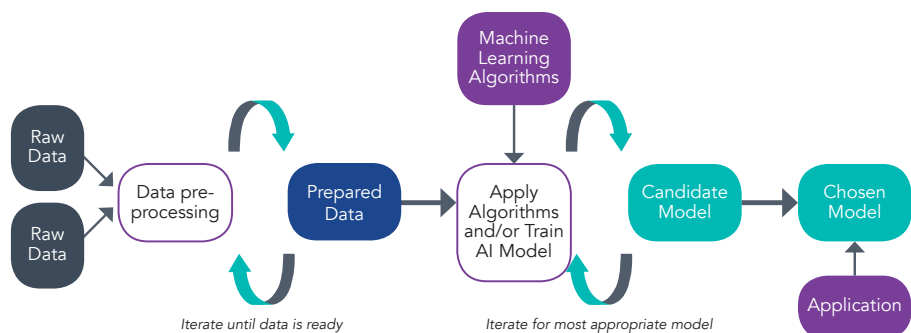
Machine Learning Algorithms

Raw Data

Raw Data

Data pre-processing

Prepared Data

Apply Algorithms and/or Train AI Model

Candidate Model

Chosen Model

Application

Iterate until data is ready

Iterate for most appropriate model